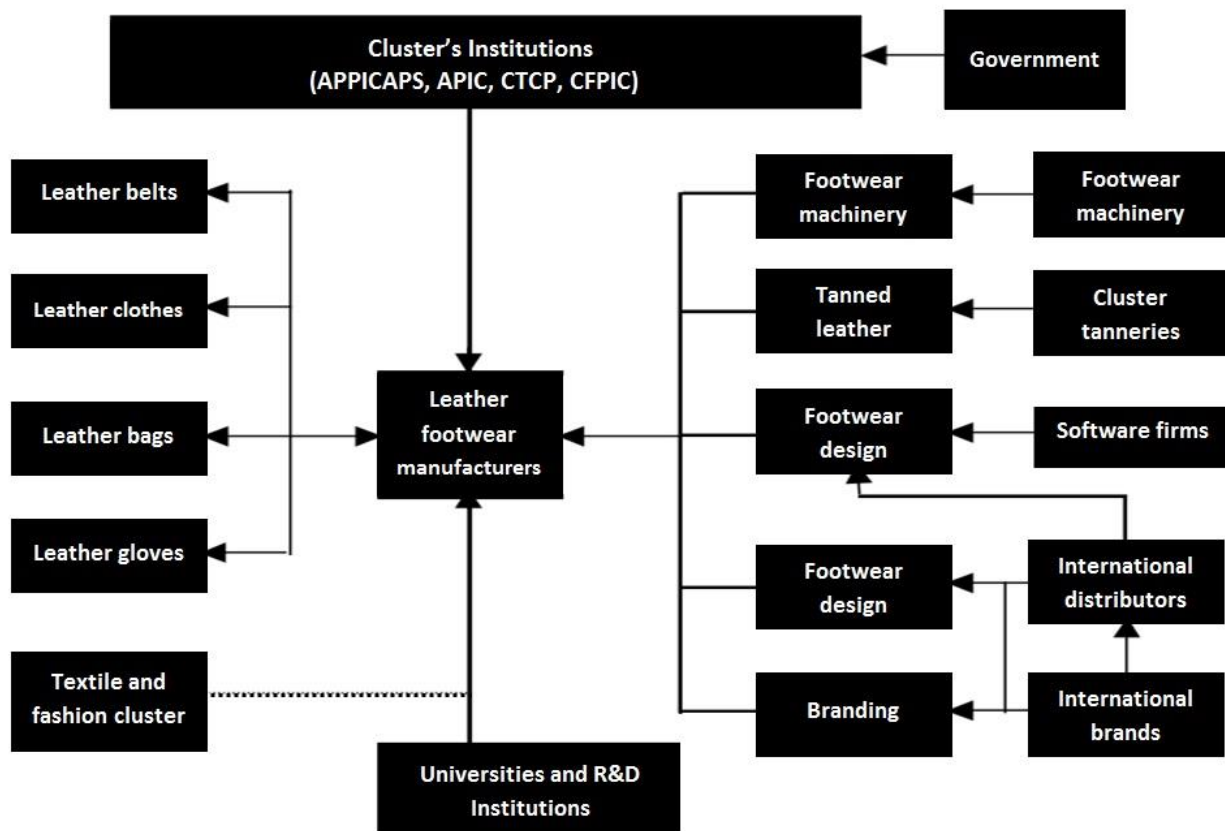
Cluster's Institutions
(APPICAPS, APIC, CTCP, CFPIC)

Government

Leather belts

Leather clothes

Leather bags

Leather gloves

Textile and fashion cluster

Leather footwear manufacturers

Universities and R&D Institutions

Footwear machinery

Footwear machinery

Tanned leather

Cluster tanneries

Footwear design

Software firms

Footwear design

International distributors

Branding

International brands